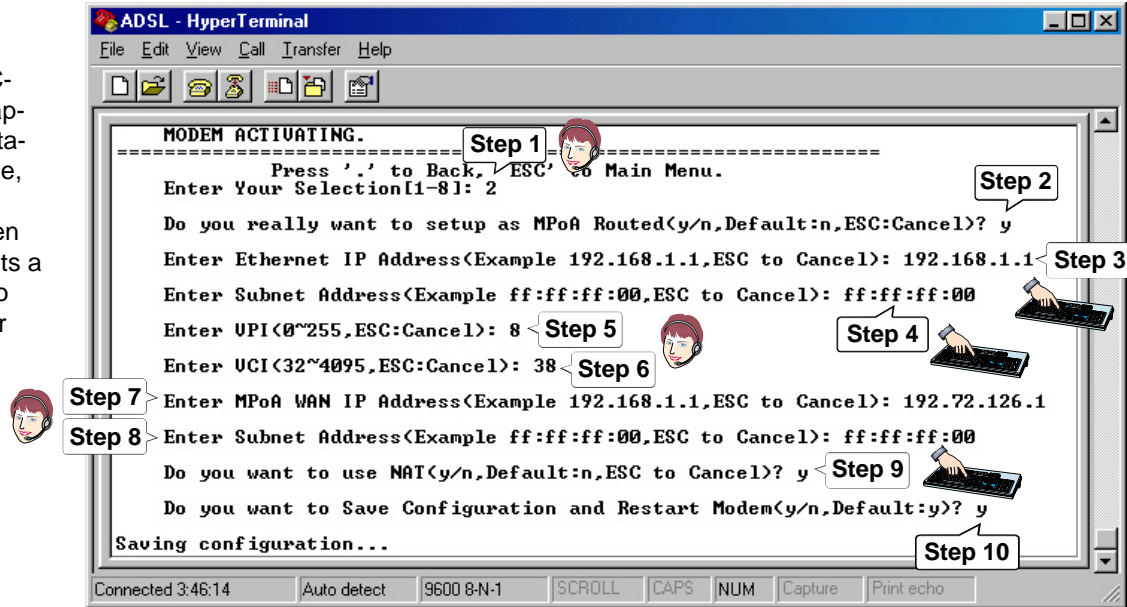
c-
ap-
ta-
e,

en
ts a
o
r

ADSL - HyperTerminal

File Edit View Call Transfer Help

MODEM ACTIVATING.
==========================================================
Press '.' to Back, 'ESC' to Main Menu.
Enter Your Selection[1-8]: 2

Step 1

Step 2

Do you really want to setup as MPoA Routed(y/n,Default:n,ESC:Cancel)? y

Enter Ethernet IP Address(Example 192.168.1.1,ESC to Cancel): 192.168.1.1

Step 3

Enter Subnet Address(Example ff:ff:ff:00,ESC to Cancel): ff:ff:ff:00

Step 4

Enter VPI(0~255,ESC:Cancel): 8

Step 5

Enter VCI(32~4095,ESC:Cancel): 38

Step 6

Step 7

Enter MPoA WAN IP Address(Example 192.168.1.1,ESC to Cancel): 192.72.126.1

Step 8

Enter Subnet Address(Example ff:ff:ff:00,ESC to Cancel): ff:ff:ff:00

Do you want to use NAT(y/n,Default:n,ESC to Cancel)? y

Step 9

Do you want to Save Configuration and Restart Modem(y/n,Default:y)? y

Saving configuration...

Step 10

Connected 3:46:14 | Auto detect | 9600 8-N-1 | SCROLL | CAPS | NUM | Capture | Print echo